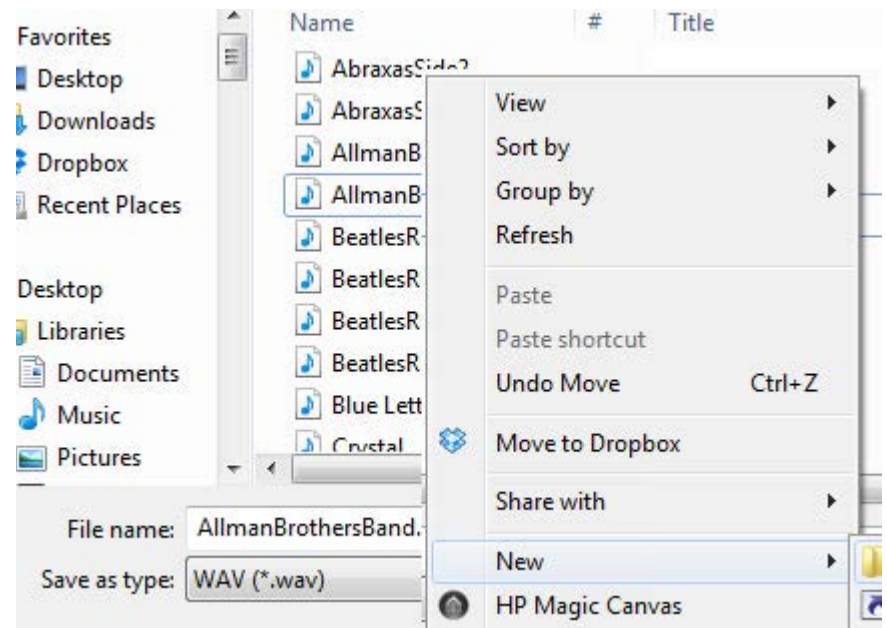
Favorites
Desktop
Downloads
Dropbox
Recent Places

Desktop
Libraries
Documents
Music
Pictures

Name
#
Title

AbraxasSide2
AbraxasS
AllmanB
AllmanB
BeatlesR
BeatlesR
BeatlesR
BeatlesR
Blue Lett
Crystal

View
Sort by
Group by
Refresh
Paste
Paste shortcut
Undo Move Ctrl+Z
Move to Dropbox
Share with
New
HP Magic Canvas

File name: AllmanBrothersBand.
Save as type: WAV (*.wav)